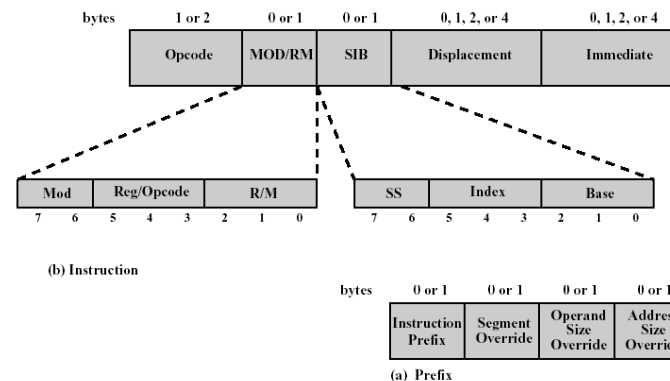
bytes 1 or 2 0 or 1 0 or 1 0, 1, 2, or 4 0, 1, 2, or 4

| Opcode | MOD/RM | SIB | Displacement | Immediate |
|---|---|---|---|---|

| Mod | Reg/Opcode | R/M |
|---|---|---|

7 6 5 4 3 2 1 0

| SS | Index | Base |
|---|---|---|

7 6 5 4 3 2 1 0

(b) Instruction

bytes 0 or 1 0 or 1 0 or 1 0 or 1

| Instruction Prefix | Segment Override | Operand Size Override | Addres Size Overrid |
|---|---|---|---|

(a) Prefix